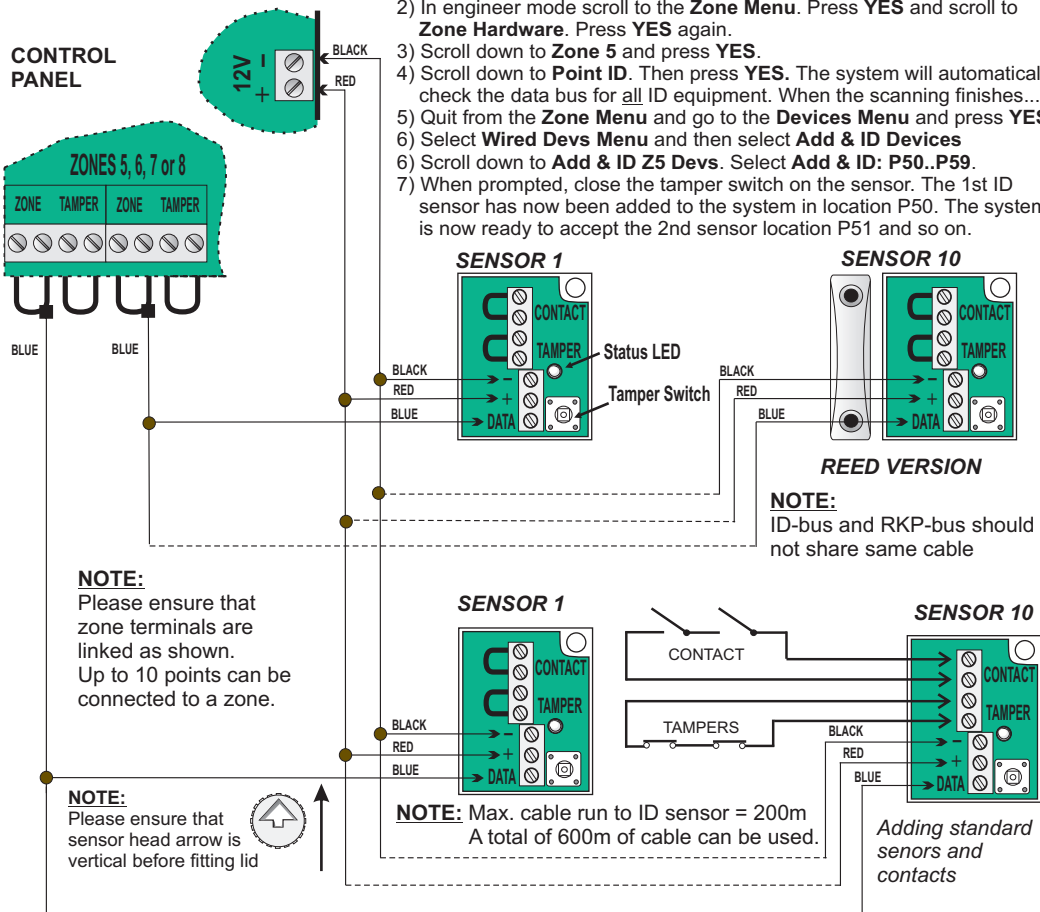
CONTROL PANEL

12V
−
+
BLACK
RED

2) In engineer mode scroll to the **Zone Menu**. Press **YES** and scroll to **Zone Hardware**. Press **YES** again.
3) Scroll down to **Zone 5** and press **YES**.
4) Scroll down to **Point ID**. Then press **YES.** The system will automatical check the data bus for all ID equipment. When the scanning finishes...
5) Quit from the **Zone Menu** and go to the **Devices Menu** and press **YES**
6) Select **Wired Devs Menu** and then select **Add & ID Devices**
6) Scroll down to **Add & ID Z5 Devs**. Select **Add & ID: P50..P59**.
7) When prompted, close the tamper switch on the sensor. The 1st ID sensor has now been added to the system in location P50. The system is now ready to accept the 2nd sensor location P51 and so on.

ZONES 5, 6, 7 or 8
ZONE TAMPER ZONE TAMPER

BLUE
BLUE

SENSOR 1
CONTACT
TAMPER
Status LED
Tamper Switch
BLACK
RED
BLUE
−
+
DATA

SENSOR 10
CONTACT
TAMPER
BLACK
RED
BLUE
−
+
DATA

REED VERSION

NOTE:
ID-bus and RKP-bus should not share same cable

NOTE:
Please ensure that zone terminals are linked as shown.
Up to 10 points can be connected to a zone.

SENSOR 1
CONTACT
TAMPER
BLACK
RED
BLUE
−
+
DATA

CONTACT
TAMPERS

SENSOR 10
CONTACT
TAMPER
BLACK
RED
BLUE
−
+
DATA

NOTE:
Please ensure that sensor head arrow is vertical before fitting lid

NOTE: Max. cable run to ID sensor = 200m
A total of 600m of cable can be used.

Adding standard senors and contacts